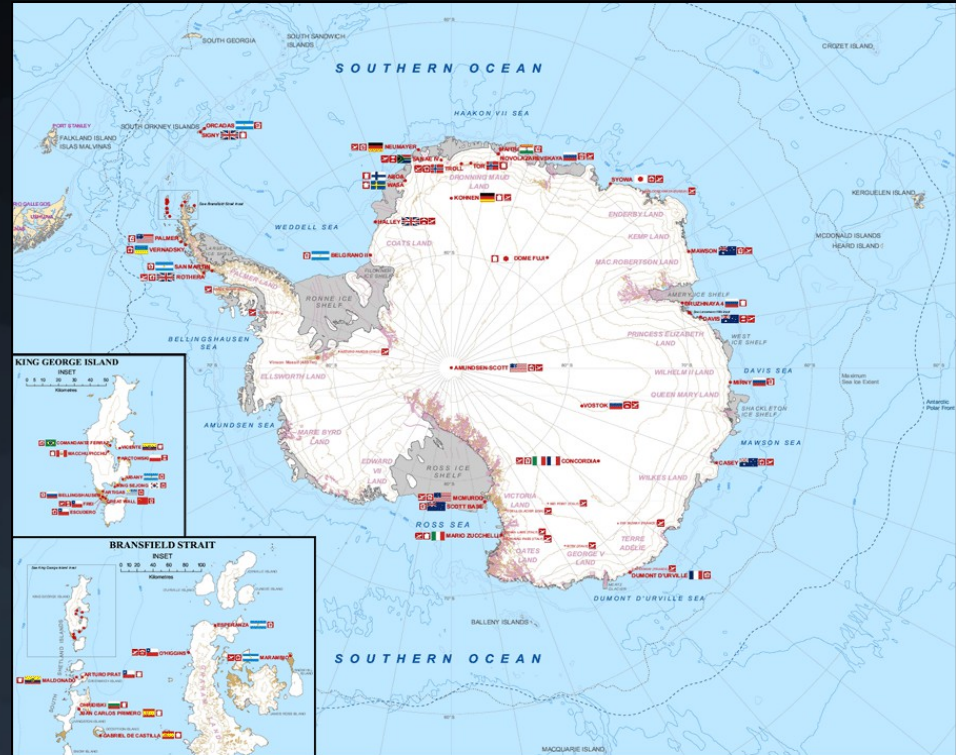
SOUTH GEORGIA
SOUTH SANDWICH ISLANDS
SOUTHERN OCEAN
CROZET ISLAND
HAAKON VII SEA
PORT STANLEY
FALKLAND ISLAND
ISLAS MALVINAS
SOUTH ORKNEY ISLANDS
ORCADAS
SIGNY
NEUMAYER
SANAE IV
TROLL
TOR
MAITRI
NOVOLAZAREVSKAYA
SYOWA
DRONNING MAUD LAND
ABOA
WASA
KOHNEN
KERGUELEN ISLAND
WEDDELL SEA
HALLEY
ENDERBY LAND
KEMP LAND
MCDONALD ISLANDS
HEARD ISLAND
PALMER
VERNADSKY
COATS LAND
BELGRANO II
DOME FUJI
MAWSON
SAN MARTIN
ROTHERA
MAC ROBERTSON LAND
RONNE ICE SHELF
AMERY ICE SHELF
DRUZHNAYA 4
DAVIS
BELLINGSHAUSEN SEA
PRINCESS ELIZABETH LAND
WEST ICE SHELF
KING GEORGE ISLAND
INSET
Kilometres
DAVIS SEA
AMUNDSEN-SCOTT
ELLSWORTH LAND
WILHELM II LAND
MIRNY
COMANDANTE FERRAZ
MACCHU PICCHU
QUEEN MARY LAND
VOSTOK
SHACKLETON ICE SHELF
AMUNDSEN SEA
MARIE BYRD LAND
MAWSON SEA
BELLINGSHAUSEN
ARTIGAS
GREAT WALL
ESCUDERO
CONCORDIA
EDWARD VII LAND
ROSS ICE SHELF
CASEY
WILKES LAND
MCMURDO
SCOTT BASE
VICTORIA LAND
ROSS SEA
MARIO ZUCCHELLI
BRANSFIELD STRAIT
INSET
Kilometres
OATES LAND
GEORGE V LAND
TERRE ADÉLIE
ESPERANZA
O'HIGGINS
MARAMBIO
DUMONT D'URVILLE
DUMONT D'URVILLE SEA
BALLENY ISLANDS
SOUTHERN OCEAN
ARTURO PRAT
MALDONADO
SAN CARLOS PRIMERO
GABRIEL DE CASTILLA
MACQUARIE ISLAND